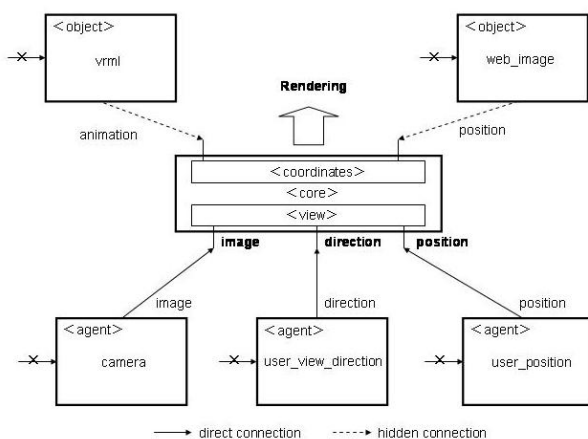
<object>
vrml

<object>
web_image

Rendering

animation

position

<coordinates>
<core>
<view>

image
direction
position

image

direction

position

<agent>
camera

<agent>
user_view_direction

<agent>
user_position

direct connection
hidden connection